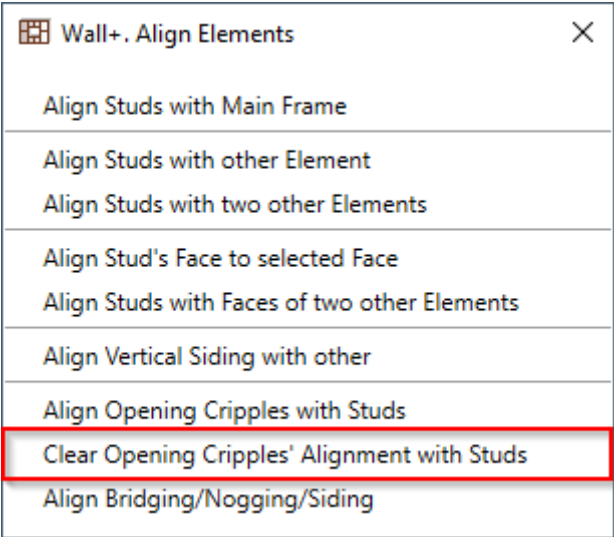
Wall+. Align Elements

×

Align Studs with Main Frame

Align Studs with other Element

Align Studs with two other Elements

Align Stud's Face to selected Face

Align Studs with Faces of two other Elements

Align Vertical Siding with other

Align Opening Cripples with Studs

Clear Opening Cripples' Alignment with Studs

Align Bridging/Nogging/Siding